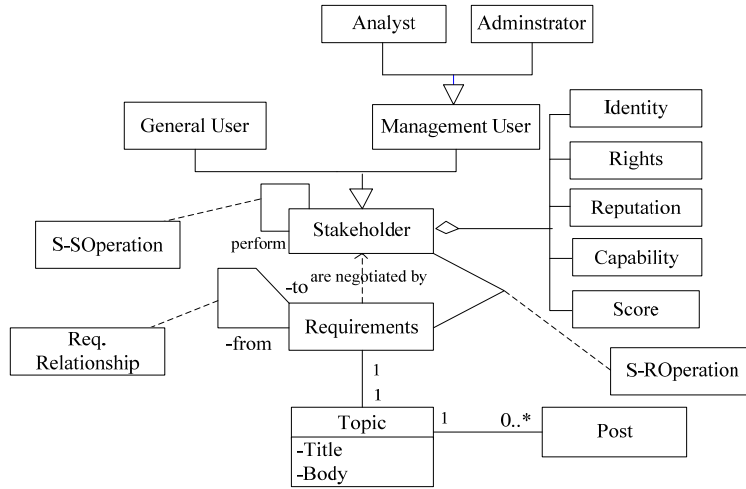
Analyst

Adminstrator

General User

Management User

Identity

Rights

Reputation

Capability

Score

S-SOperation

perform

Stakeholder

are negotiated by

-to

Req. Relationship

-from

Requirements

S-ROperation

1

1

Topic

-Title

-Body

1

0..*

Post